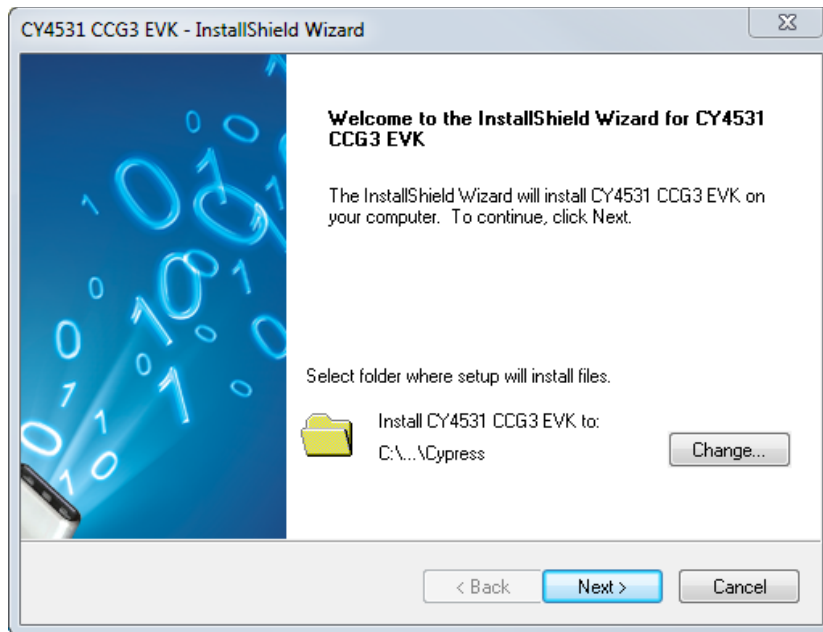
CY4531 CCG3 EVK - InstallShield Wizard

Welcome to the InstallShield Wizard for CY4531 CCG3 EVK

The InstallShield Wizard will install CY4531 CCG3 EVK on your computer. To continue, click Next.

Select folder where setup will install files.

Install CY4531 CCG3 EVK to:
C:\...\Cypress

Change...

< Back

Next >

Cancel